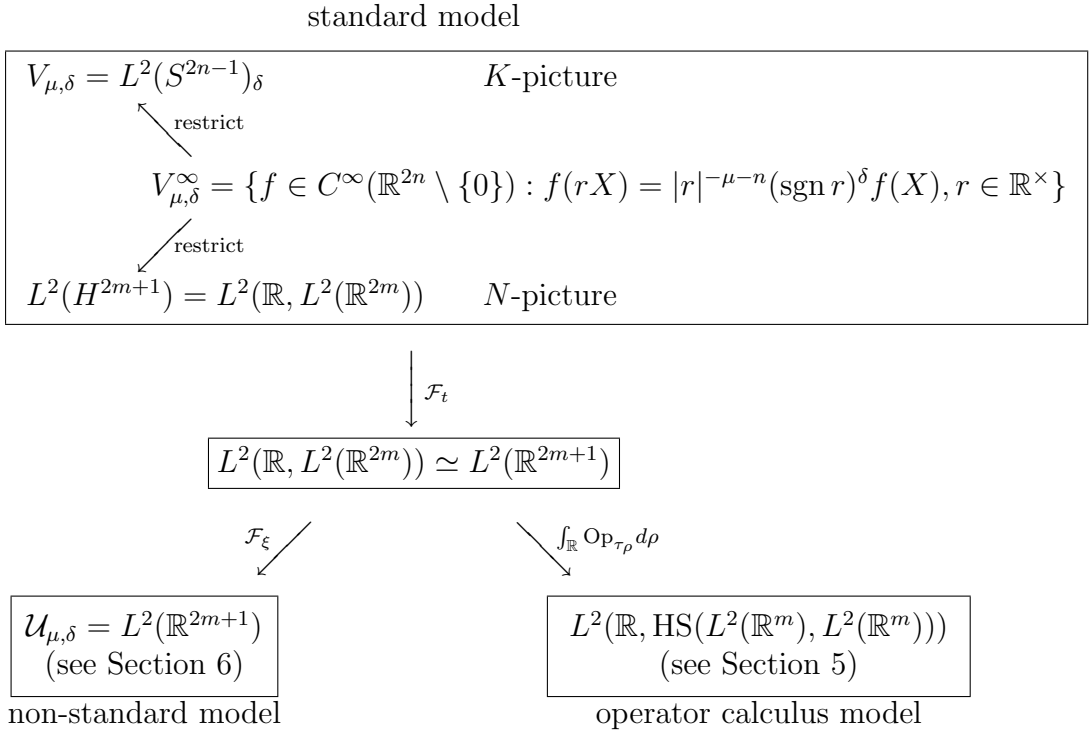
standard model

$V_{\mu,\delta} = L^2(S^{2n-1})_\delta$ $K$-picture

restrict

$V_{\mu,\delta}^\infty = \{f \in C^\infty(\mathbb{R}^{2n} \setminus \{0\}) : f(rX) = |r|^{-\mu-n}(\operatorname{sgn} r)^\delta f(X), r \in \mathbb{R}^\times\}$

restrict

$L^2(H^{2m+1}) = L^2(\mathbb{R}, L^2(\mathbb{R}^{2m}))$ $N$-picture

$\mathcal{F}_t$

$L^2(\mathbb{R}, L^2(\mathbb{R}^{2m})) \simeq L^2(\mathbb{R}^{2m+1})$

$\mathcal{F}_\xi$

$\int_{\mathbb{R}} \operatorname{Op}_{\tau_\rho} d\rho$

$\mathcal{U}_{\mu,\delta} = L^2(\mathbb{R}^{2m+1})$
(see Section 6)

non-standard model

$L^2(\mathbb{R}, \operatorname{HS}(L^2(\mathbb{R}^m), L^2(\mathbb{R}^m)))$
(see Section 5)

operator calculus model